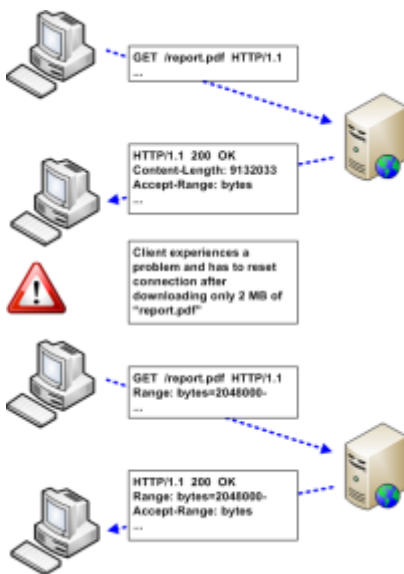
GET /report.pdf HTTP/1.1
...

HTTP/1.1 200 OK
Content-Length: 9132033
Accept-Range: bytes
...

Client experiences a problem and has to reset connection after downloading only 2 MB of "report.pdf"

GET /report.pdf HTTP/1.1
Range: bytes=2048000-
...

HTTP/1.1 200 OK
Range: bytes=2048000-
Accept-Range: bytes
...